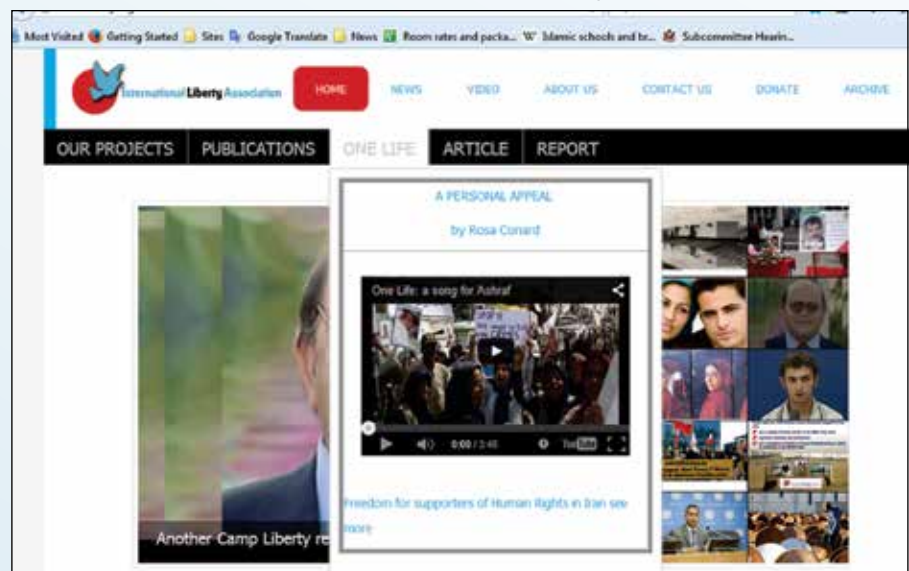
Most Visited Getting Started Sites Google Translate News Room rates and packa... W Islamic schools and br... Subcommittee Hearin...

International Liberty Association

HOME NEWS VIDEO ABOUT US CONTACT US DONATE ARCHIVE

OUR PROJECTS PUBLICATIONS ONE LIFE ARTICLE REPORT

A PERSONAL APPEAL

by Rosa Conard

One Life: a song for Ashraf

0:00 / 3:48

Freedom for supporters of Human Rights in Iran see more

Another Camp Liberty re